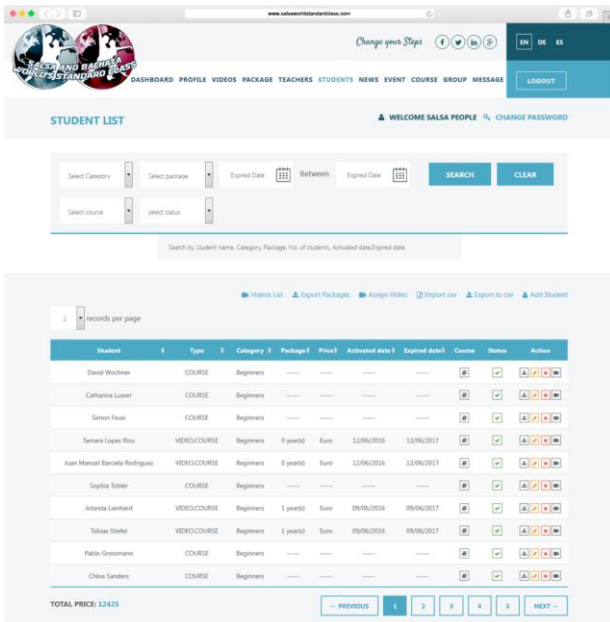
www.salsaworldstandardclass.com

SALSA AND BACHATA WORLD'S STANDARD CLASS

Change your Steps

EN DE ES

DASHBOARD PROFILE VIDEOS PACKAGE TEACHERS STUDENTS NEWS EVENT COURSE GROUP MESSAGE

LOGOUT

STUDENT LIST

WELCOME SALSA PEOPLE CHANGE PASSWORD

Select Category
Select package
Expired Date
Between
Expired Date
SEARCH
CLEAR
Select course
select status

Search by Student name, Category, Package, No. of students, Activated date,Expired date

Videos List Export Packages Assign Video Import csv Export to csv Add Student

1 records per page

| Student | Type | Category | Package | Price | Activated date | Expired date | Course | Status | Action |
|---|---|---|---|---|---|---|---|---|---|
| David Wochner | COURSE | Beginners | ----- | ----- | ----- | ----- | | | |
| Catharina Lusser | COURSE | Beginners | ----- | ----- | ----- | ----- | | | |
| Simon Feusi | COURSE | Beginners | ----- | ----- | ----- | ----- | | | |
| Tamara Lopez Rios | VIDEO,COURSE | Beginners | 0 year(s) | Euro | 12/06/2016 | 12/06/2017 | | | |
| Juan Manuel Barcieta Rodriguez | VIDEO,COURSE | Beginners | 0 year(s) | Euro | 12/06/2016 | 12/06/2017 | | | |
| Sophia Tobler | COURSE | Beginners | ----- | ----- | ----- | ----- | | | |
| Jolanda Lienhard | VIDEO,COURSE | Beginners | 1 year(s) | Euro | 09/06/2016 | 09/06/2017 | | | |
| Tobias Stiefel | VIDEO,COURSE | Beginners | 1 year(s) | Euro | 09/06/2016 | 09/06/2017 | | | |
| Pablo Grossmann | COURSE | Beginners | ----- | ----- | ----- | ----- | | | |
| Chloe Sanders | COURSE | Beginners | ----- | ----- | ----- | ----- | | | |

TOTAL PRICE: 12425

← PREVIOUS 1 2 3 4 5 NEXT →